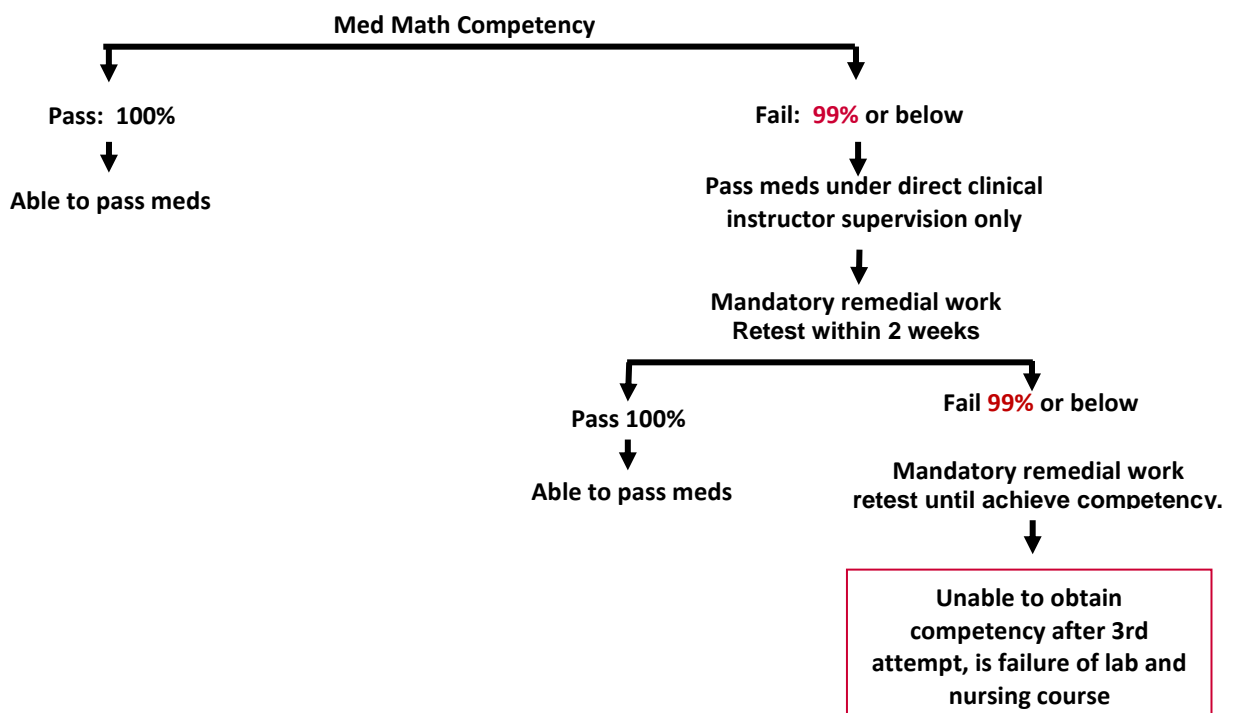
Med Math Competency

Pass: 100%

Able to pass meds

Fail: 99% or below

Pass meds under direct clinical instructor supervision only

Mandatory remedial work
Retest within 2 weeks

Pass 100%

Able to pass meds

Fail 99% or below

Mandatory remedial work retest until achieve competency.

Unable to obtain competency after 3rd attempt, is failure of lab and nursing course